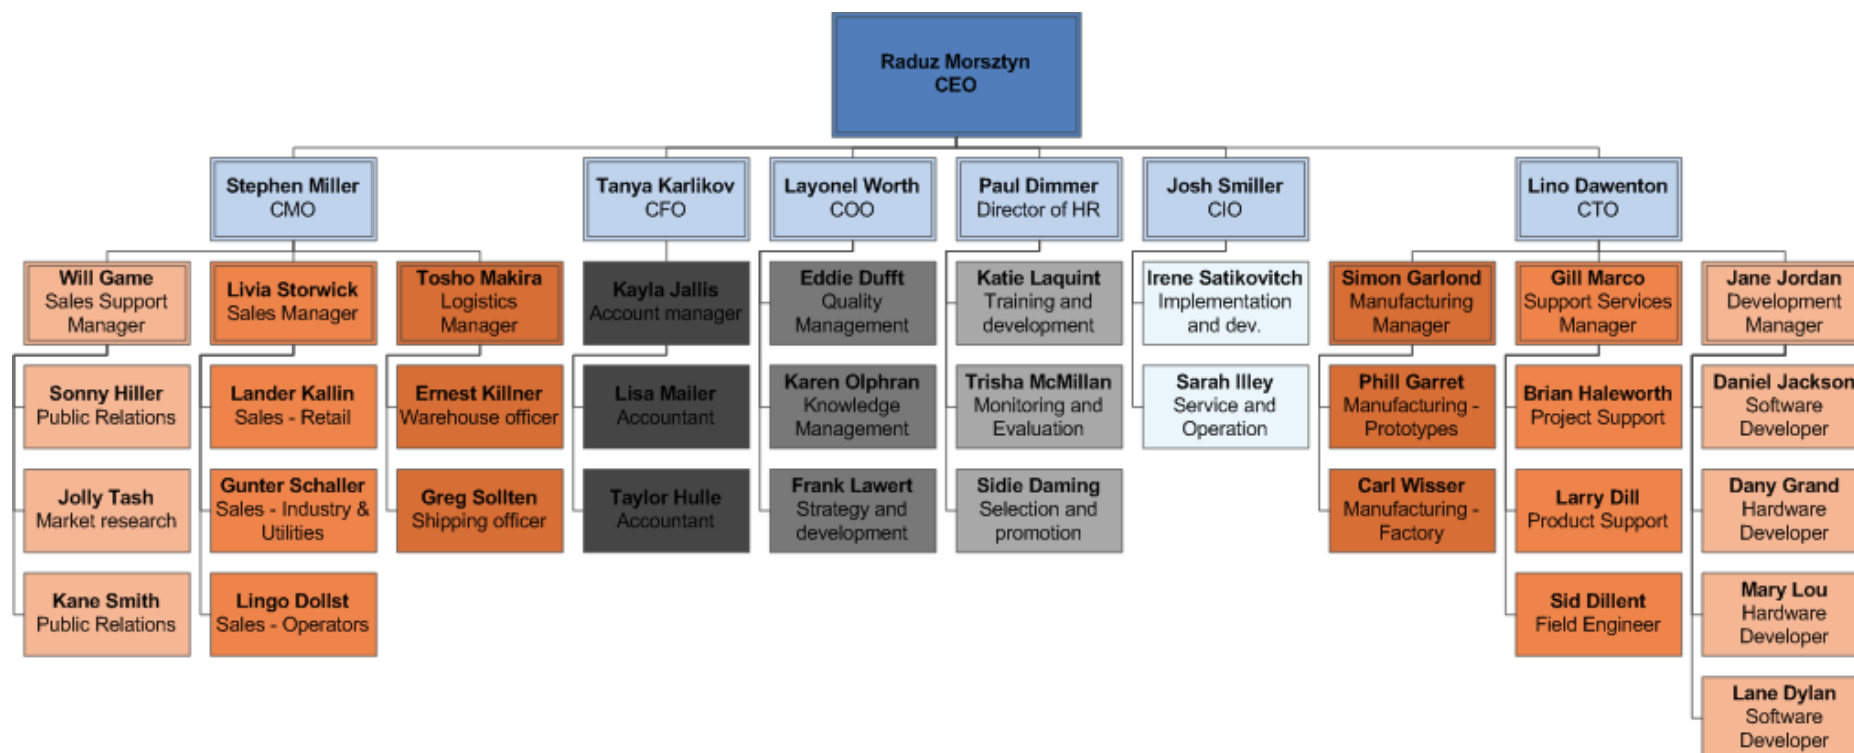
Raduz Morsztyn
CEO

Stephen Miller
CMO

Tanya Karlikov
CFO

Layonel Worth
COO

Paul Dimmer
Director of HR

Josh Smiller
CIO

Lino Dawenton
CTO

Will Game
Sales Support Manager

Livia Storwick
Sales Manager

Tosho Makira
Logistics Manager

Kayla Jallis
Account manager

Eddie Dufft
Quality Management

Katie Laquint
Training and development

Irene Satikovitch
Implementation and dev.

Simon Garlond
Manufacturing Manager

Gill Marco
Support Services Manager

Jane Jordan
Development Manager

Sonny Hiller
Public Relations

Lander Kallin
Sales - Retail

Ernest Killner
Warehouse officer

Lisa Mailer
Accountant

Karen Olphran
Knowledge Management

Trisha McMillan
Monitoring and Evaluation

Sarah Illey
Service and Operation

Phill Garret
Manufacturing - Prototypes

Brian Haleworth
Project Support

Daniel Jackson
Software Developer

Jolly Tash
Market research

Gunter Schaller
Sales - Industry & Utilities

Greg Sollten
Shipping officer

Taylor Hulle
Accountant

Frank Lawert
Strategy and development

Sidie Daming
Selection and promotion

Carl Wisser
Manufacturing - Factory

Larry Dill
Product Support

Dany Grand
Hardware Developer

Kane Smith
Public Relations

Lingo Dollst
Sales - Operators

Sid Dillent
Field Engineer

Mary Lou
Hardware Developer

Lane Dylan
Software Developer